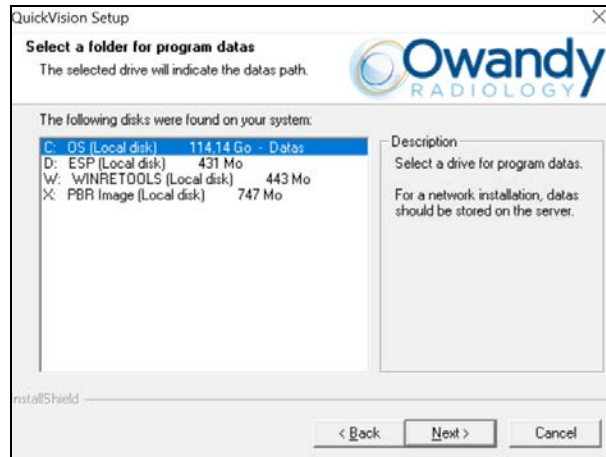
QuickVision Setup

Select a folder for program datas
The selected drive will indicate the datas path.

Owandy
RADIOLOGY

The following disks were found on your system:

C: OS (Local disk) 114,14 Go - Datas
D: ESP (Local disk) 431 Mo
W: WINRETOOLS (Local disk) 443 Mo
X: PBR Image (Local disk) 747 Mo

Description
Select a drive for program datas.

For a network installation, datas should be stored on the server.

nstallShield

< Back
Next >
Cancel